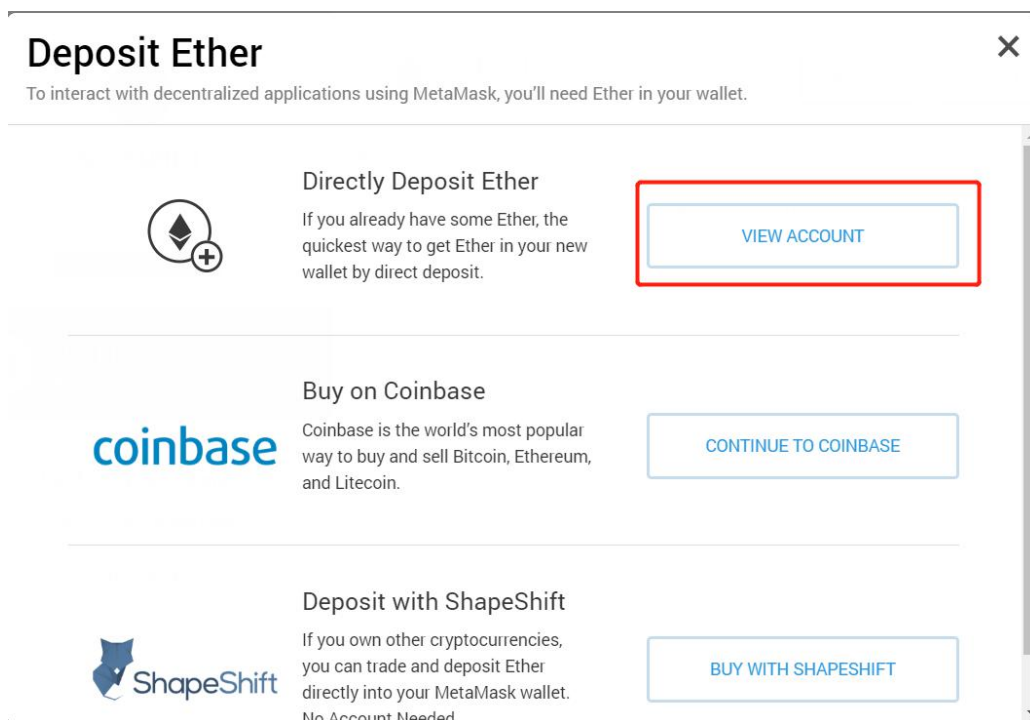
Deposit Ether

×

To interact with decentralized applications using MetaMask, you'll need Ether in your wallet.

Directly Deposit Ether

If you already have some Ether, the quickest way to get Ether in your new wallet by direct deposit.

VIEW ACCOUNT

Buy on Coinbase

coinbase

Coinbase is the world's most popular way to buy and sell Bitcoin, Ethereum, and Litecoin.

CONTINUE TO COINBASE

Deposit with ShapeShift

ShapeShift

If you own other cryptocurrencies, you can trade and deposit Ether directly into your MetaMask wallet. No Account Needed.

BUY WITH SHAPESHIFT